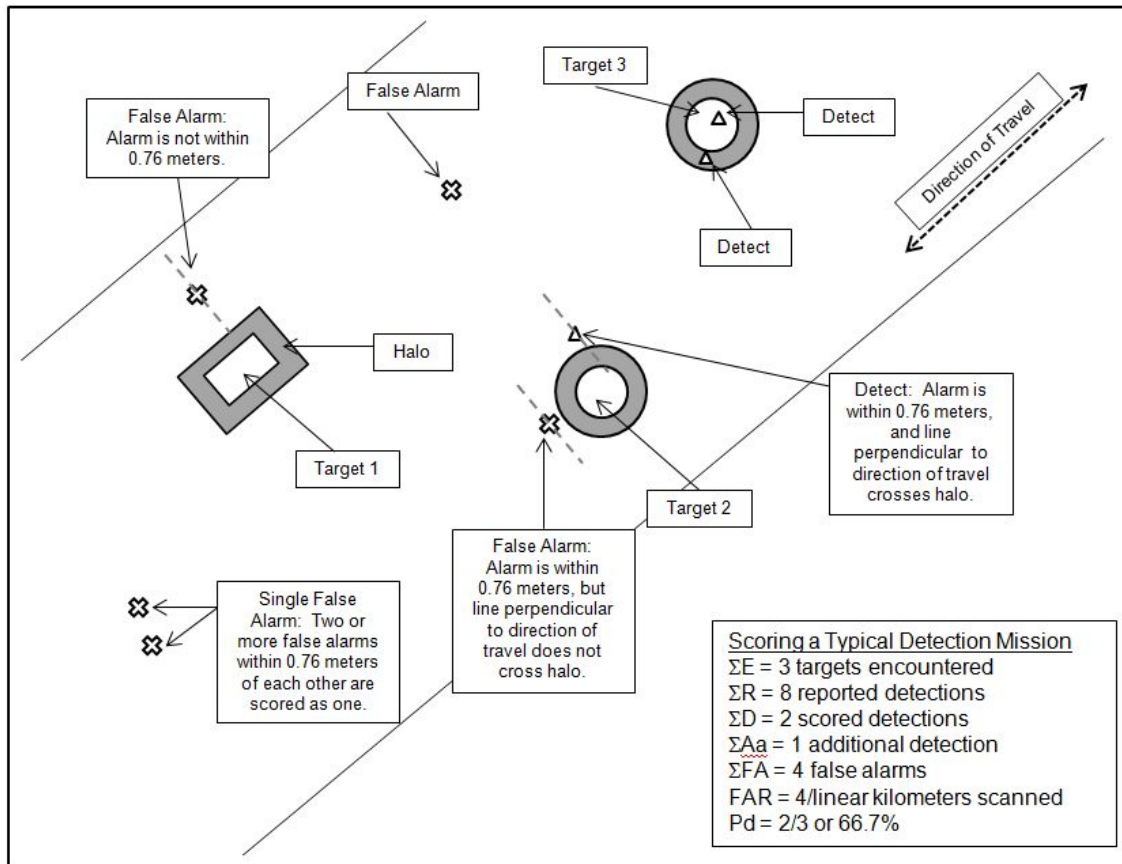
False Alarm: Alarm is not within 0.76 meters.

False Alarm

Target 3

Detect

Direction of Travel

Detect

Halo

Target 1

Detect: Alarm is within 0.76 meters, and line perpendicular to direction of travel crosses halo.

Target 2

False Alarm: Alarm is within 0.76 meters, but line perpendicular to direction of travel does not cross halo.

Single False Alarm: Two or more false alarms within 0.76 meters of each other are scored as one.

Scoring a Typical Detection Mission
$\Sigma$E = 3 targets encountered
$\Sigma$R = 8 reported detections
$\Sigma$D = 2 scored detections
$\Sigma$Aa = 1 additional detection
$\Sigma$FA = 4 false alarms
FAR = 4/linear kilometers scanned
Pd = 2/3 or 66.7%